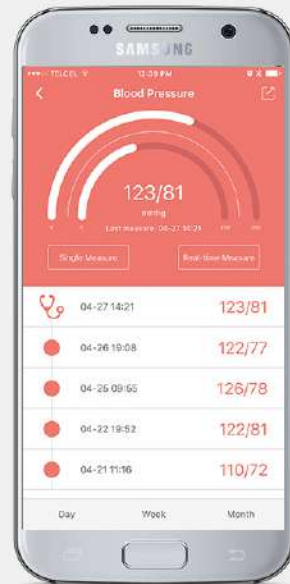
SAMSUNG

TELCEL 12:09 PM

Blood Pressure

123/81
mmHg
Last measure: 04-27 14:21

Single Measure

Real-time Measure

04-27 14:21 123/81

04-26 19:08 122/77

04-25 09:55 126/78

04-22 19:52 122/81

04-21 11:16 110/72

Day

Week

Month